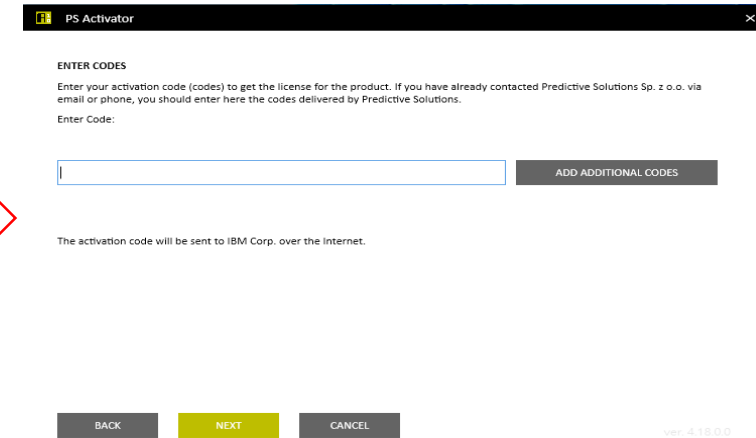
PS Activator

ENTER CODES

Enter your activation code (codes) to get the license for the product. If you have already contacted Predictive Solutions Sp. z o.o. via email or phone, you should enter here the codes delivered by Predictive Solutions.

Enter Code:

ADD ADDITIONAL CODES

The activation code will be sent to IBM Corp. over the Internet.

BACK NEXT CANCEL

ver. 4.18.0.0